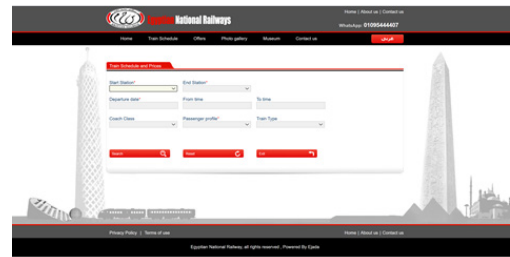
Egyptian National Railways

Home | About us | Contact us

WhatsApp: 01090444407

Home Train Schedule Offers Photo gallery Museum Contact us

عربي

Train Schedule and Prices

Start Station* End Station*

Departure date* From time To time

Coach Class Passenger profile* Train Type

Search Reset Exit

Privacy Policy | Terms of use

Home | About us | Contact us

Egyptian National Railway, all rights reserved , Powered By Ejada